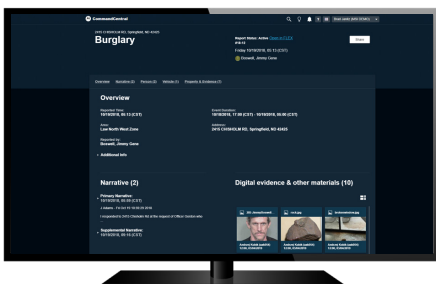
CommandCentral

2415 CHISHOLM RD, Springfield, MO 62625

Burglary

Report Status: Active Open in FLEX
#18-13
Friday 10/19/2018, 05:13 (CST)
Boswell, Jimmy Gene

Share

Overview Narrative (2) Person (3) Vehicle (1) Property & Evidence (1)

Overview

Reported Time:
10/19/2018, 05:13 (CST)

Event Duration:
10/18/2018, 11:00 (CST) - 10/19/2018, 05:00 (CST)

Area:
Law North West Zone

Address:
2415 CHISHOLM RD, Springfield, MO 62625

Reported by:
Boswell, Jimmy Gene

+ Additional Info

Narrative (2)

Primary Narrative:
10/19/2018, 05:20 (CST)

I responded to 2415 Chisholm Rd at the request of Officer Gordon who

Supplemental Narrative:
10/19/2018, 05:10 (CST)

Digital evidence & other materials (10)